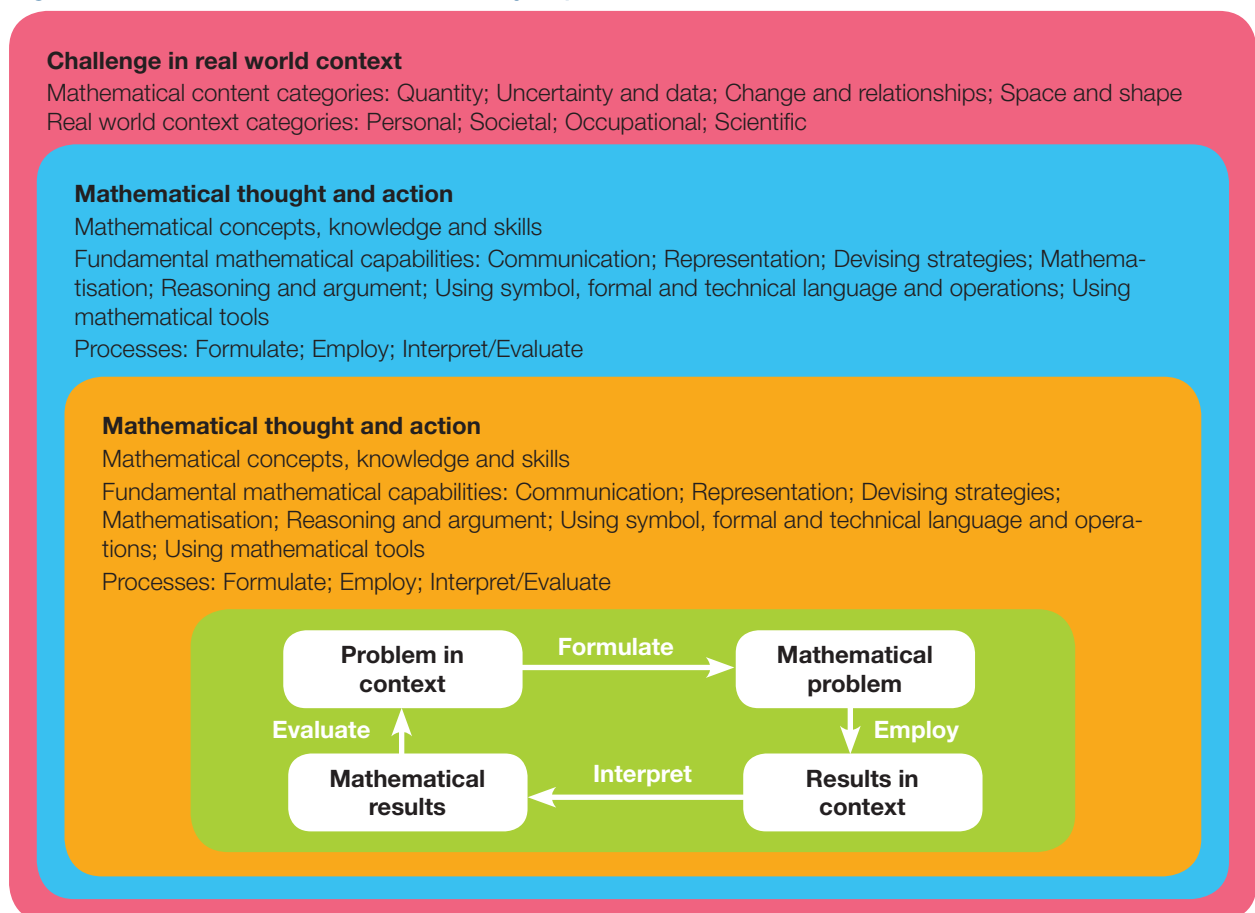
Challenge in real world context

Mathematical content categories: Quantity; Uncertainty and data; Change and relationships; Space and shape
Real world context categories: Personal; Societal; Occupational; Scientific

Mathematical thought and action

Mathematical concepts, knowledge and skills

Fundamental mathematical capabilities: Communication; Representation; Devising strategies; Mathematisation; Reasoning and argument; Using symbol, formal and technical language and operations; Using mathematical tools

Processes: Formulate; Employ; Interpret/Evaluate

Mathematical thought and action

Mathematical concepts, knowledge and skills

Fundamental mathematical capabilities: Communication; Representation; Devising strategies; Mathematisation; Reasoning and argument; Using symbol, formal and technical language and operations; Using mathematical tools

Processes: Formulate; Employ; Interpret/Evaluate

Problem in context

Formulate

Mathematical problem

Employ

Results in context

Interpret

Mathematical results

Evaluate